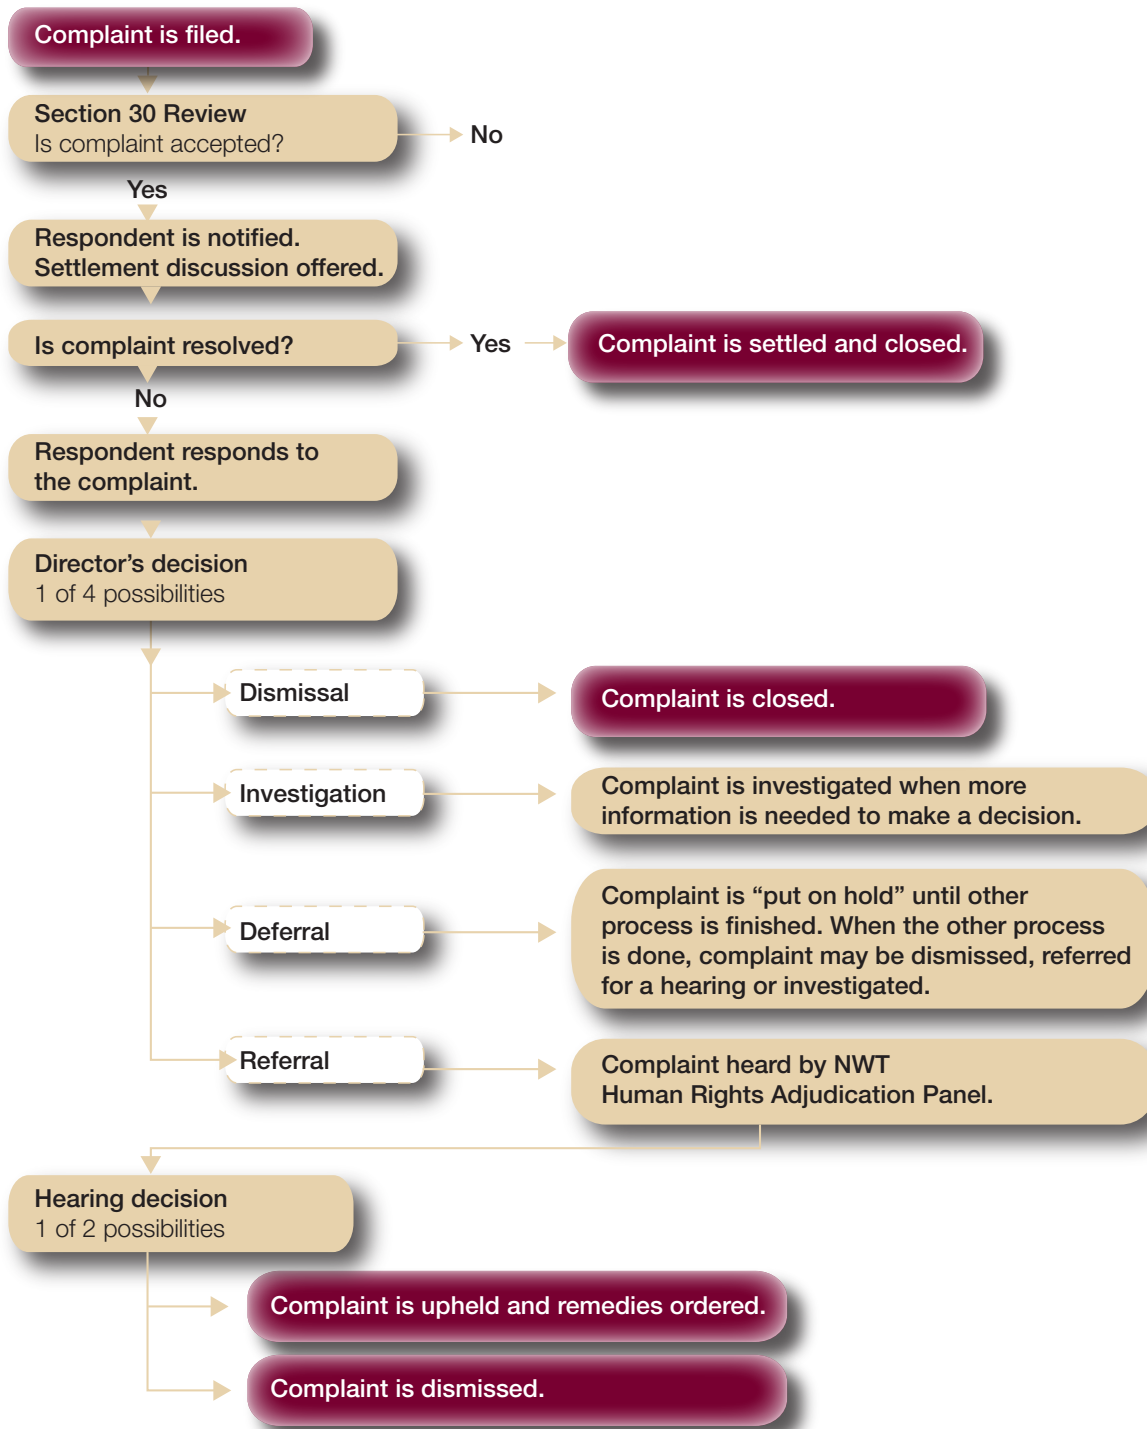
Complaint is filed.

Section 30 Review
Is complaint accepted?

No

Yes

Respondent is notified.
Settlement discussion offered.

Is complaint resolved?

Yes

Complaint is settled and closed.

No

Respondent responds to the complaint.

Director's decision
1 of 4 possibilities

Dismissal

Complaint is closed.

Investigation

Complaint is investigated when more information is needed to make a decision.

Deferral

Complaint is "put on hold" until other process is finished. When the other process is done, complaint may be dismissed, referred for a hearing or investigated.

Referral

Complaint heard by NWT
Human Rights Adjudication Panel.

Hearing decision
1 of 2 possibilities

Complaint is upheld and remedies ordered.

Complaint is dismissed.